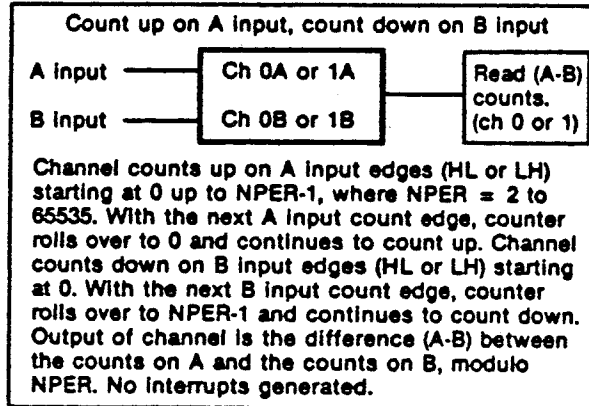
Count up on A input, count down on B input

A input

B input

Ch 0A or 1A

Ch 0B or 1B

Read (A-B) counts. (ch 0 or 1)

Channel counts up on A input edges (HL or LH) starting at 0 up to NPER-1, where NPER = 2 to 65535. With the next A input count edge, counter rolls over to 0 and continues to count up. Channel counts down on B input edges (HL or LH) starting at 0. With the next B input count edge, counter rolls over to NPER-1 and continues to count down. Output of channel is the difference (A-B) between the counts on A and the counts on B, modulo NPER. No interrupts generated.